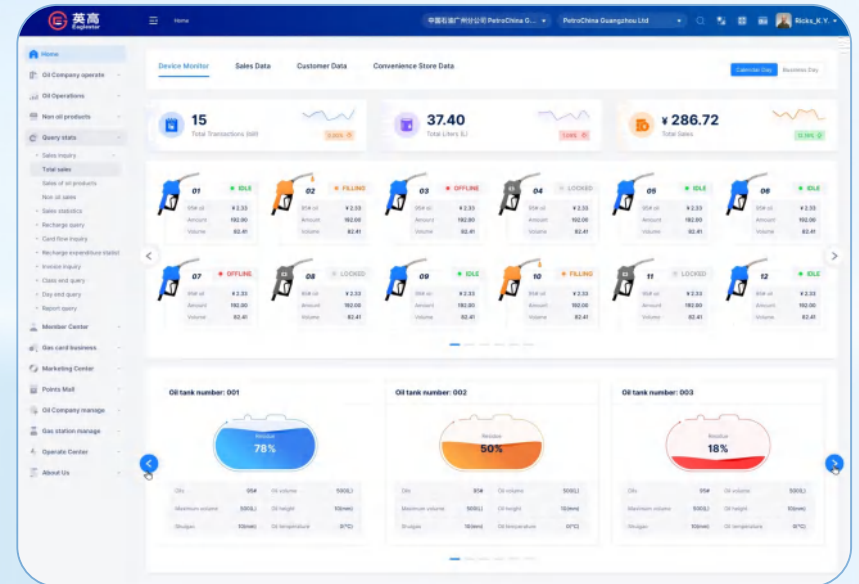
英高 Engineer

Home

中国石油广州分公司 PetroChina G...

PetroChina Guangzhou Ltd

Ricks_K.Y.

Home
Oil Company operate
Oil Operations
Non oil products
Query stats
Sales inquiry
Total sales
Sales of oil products
Non oil sales
Sales statistics
Recharge query
Card flow inquiry
Recharge expenditure statist
Invoice inquiry
Class end query
Day end query
Report query
Member Center
Gas card business
Marketing Center
Points Mall
Oil Company manage
Gas station manage
Operate Center
About Us

Device Monitor
Sales Data
Customer Data
Convenience Store Data

Calendar Day
Business Day

15
Total Transactions (bill)
2.00%

37.40
Total Liters (L)
3.08%

¥ 286.72
Total Sales
12.18%

| 01 | IDLE |
|---|---|
| 95# oil | ¥ 2.33 |
| Amount | 192.00 |
| Volume | 82.41 |

| 02 | FILLING |
|---|---|
| 95# oil | ¥ 2.33 |
| Amount | 192.00 |
| Volume | 82.41 |

| 03 | OFFLINE |
|---|---|
| 95# oil | ¥ 2.33 |
| Amount | 192.00 |
| Volume | 82.41 |

| 04 | LOCKED |
|---|---|
| 95# oil | ¥ 2.33 |
| Amount | 192.00 |
| Volume | 82.41 |

| 05 | IDLE |
|---|---|
| 95# oil | ¥ 2.33 |
| Amount | 192.00 |
| Volume | 82.41 |

| 06 | IDLE |
|---|---|
| 95# oil | ¥ 2.33 |
| Amount | 192.00 |
| Volume | 82.41 |

| 07 | OFFLINE |
|---|---|
| 95# oil | ¥ 2.33 |
| Amount | 192.00 |
| Volume | 82.41 |

| 08 | LOCKED |
|---|---|
| 95# oil | ¥ 2.33 |
| Amount | 192.00 |
| Volume | 82.41 |

| 09 | IDLE |
|---|---|
| 95# oil | ¥ 2.33 |
| Amount | 192.00 |
| Volume | 82.41 |

| 10 | FILLING |
|---|---|
| 95# oil | ¥ 2.33 |
| Amount | 192.00 |
| Volume | 82.41 |

| 11 | LOCKED |
|---|---|
| 95# oil | ¥ 2.33 |
| Amount | 192.00 |
| Volume | 82.41 |

| 12 | IDLE |
|---|---|
| 95# oil | ¥ 2.33 |
| Amount | 192.00 |
| Volume | 82.41 |

Oil tank number: 001
Residue
78%

| Oils | 95# | Oil volume | 50(L) |
|---|---|---|---|
| Maximum volume | 50(L) | Oil height | 10(mm) |
| Sludges | 10(mm) | Oil temperature | 0(°C) |

Oil tank number: 002
Residue
50%

| Oils | 95# | Oil volume | 50(L) |
|---|---|---|---|
| Maximum volume | 50(L) | Oil height | 10(mm) |
| Sludges | 10(mm) | Oil temperature | 0(°C) |

Oil tank number: 003
Residue
18%

| Oils | 95# | Oil volume | 50(L) |
|---|---|---|---|
| Maximum volume | 50(L) | Oil height | 10(mm) |
| Sludges | 10(mm) | Oil temperature | 0(°C) |